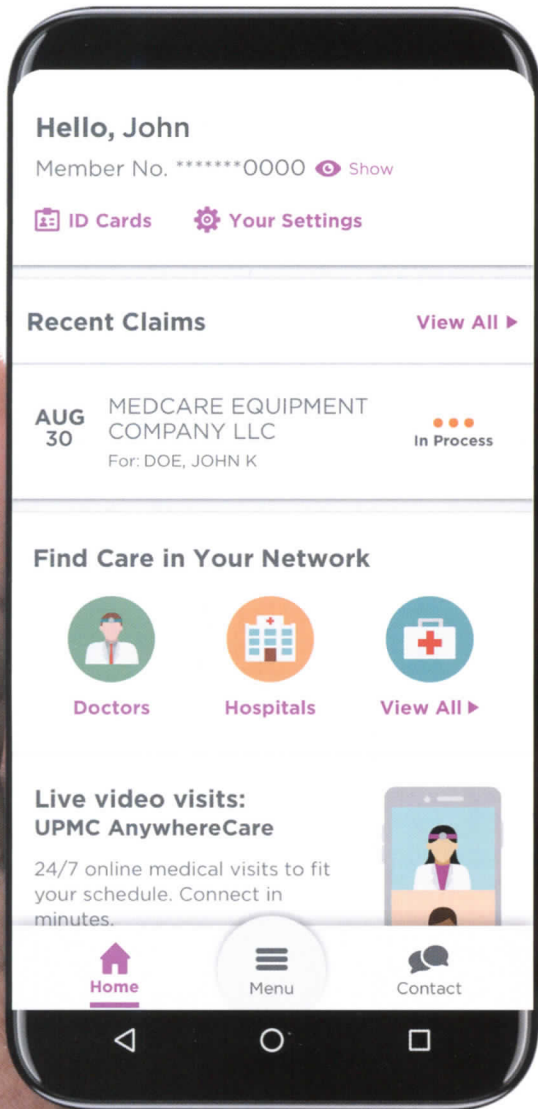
Hello, John

Member No. *******0000 Show

ID Cards Your Settings

Recent Claims View All ▸

AUG 30 MEDCARE EQUIPMENT COMPANY LLC

For: DOE, JOHN K

In Process

Find Care in Your Network

Doctors Hospitals View All ▸

Live video visits:
UPMC AnywhereCare

24/7 online medical visits to fit your schedule. Connect in minutes.

Home Menu Contact